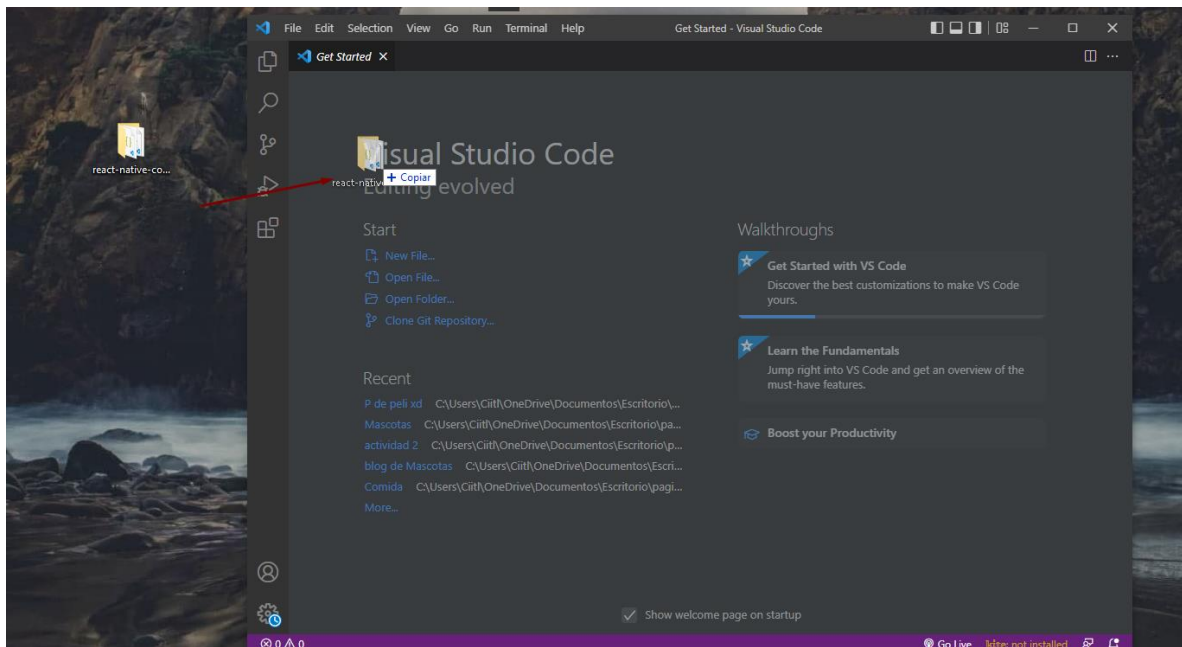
File Edit Selection View Go Run Terminal Help

Get Started - Visual Studio Code

Get Started ×

react-native-co...

react-native + Copiar

Visual Studio Code

Editing evolved

Start

New File...

Open File...

Open Folder...

Clone Git Repository...

Recent

P de peli xd C:\Users\Ciitl\OneDrive\Documentos\Escritorio\...

Mascotas C:\Users\Ciitl\OneDrive\Documentos\Escritorio\pa...

actividad 2 C:\Users\Ciitl\OneDrive\Documentos\Escritorio\p...

blog de Mascotas C:\Users\Ciitl\OneDrive\Documentos\Escri...

Comida C:\Users\Ciitl\OneDrive\Documentos\Escritorio\pagi...

More...

Walkthroughs

Get Started with VS Code

Discover the best customizations to make VS Code yours.

Learn the Fundamentals

Jump right into VS Code and get an overview of the must-have features.

Boost your Productivity

Show welcome page on startup

⊗ 0 ⚠ 0

Go Live kite: not installed